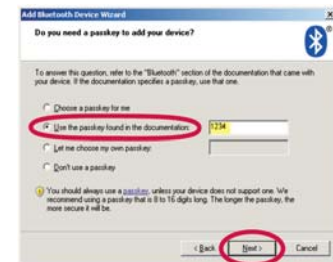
Add Bluetooth Device Wizard

Do you need a passkey to add your device?

To answer this question, refer to the "Bluetooth" section of the documentation that came with your device. If the documentation specifies a passkey, use that one.

Choose a passkey for me

Use the passkey found in the documentation: 1234

Let me choose my own passkey:

Don't use a passkey

You should always use a passkey, unless your device does not support one. We recommend using a passkey that is 8 to 16 digits long. The longer the passkey, the more secure it will be.

< Back Next > Cancel